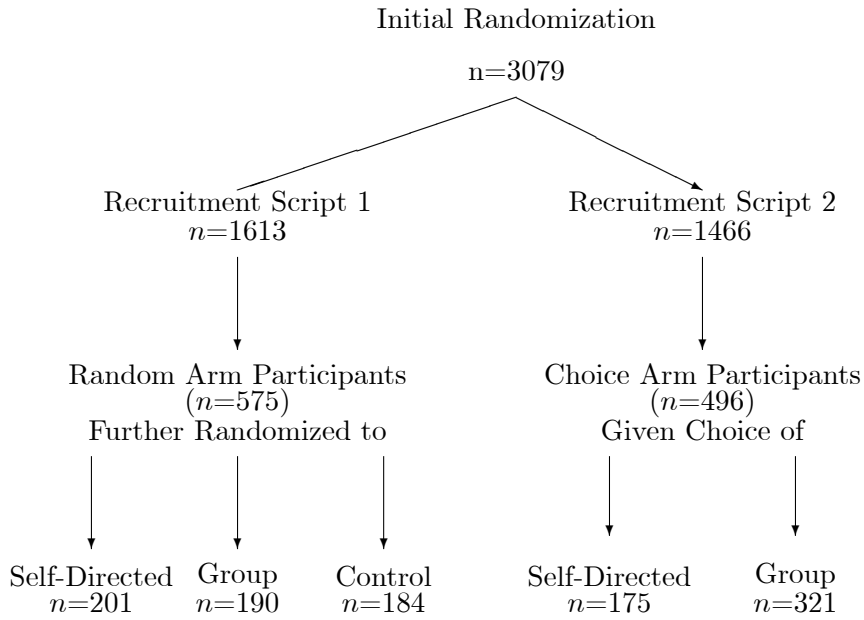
Initial Randomization

n=3079

Recruitment Script 1
$n$=1613

Recruitment Script 2
$n$=1466

Random Arm Participants
($n$=575)
Further Randomized to

Choice Arm Participants
($n$=496)
Given Choice of

Self-Directed
$n$=201

Group
$n$=190

Control
$n$=184

Self-Directed
$n$=175

Group
$n$=321